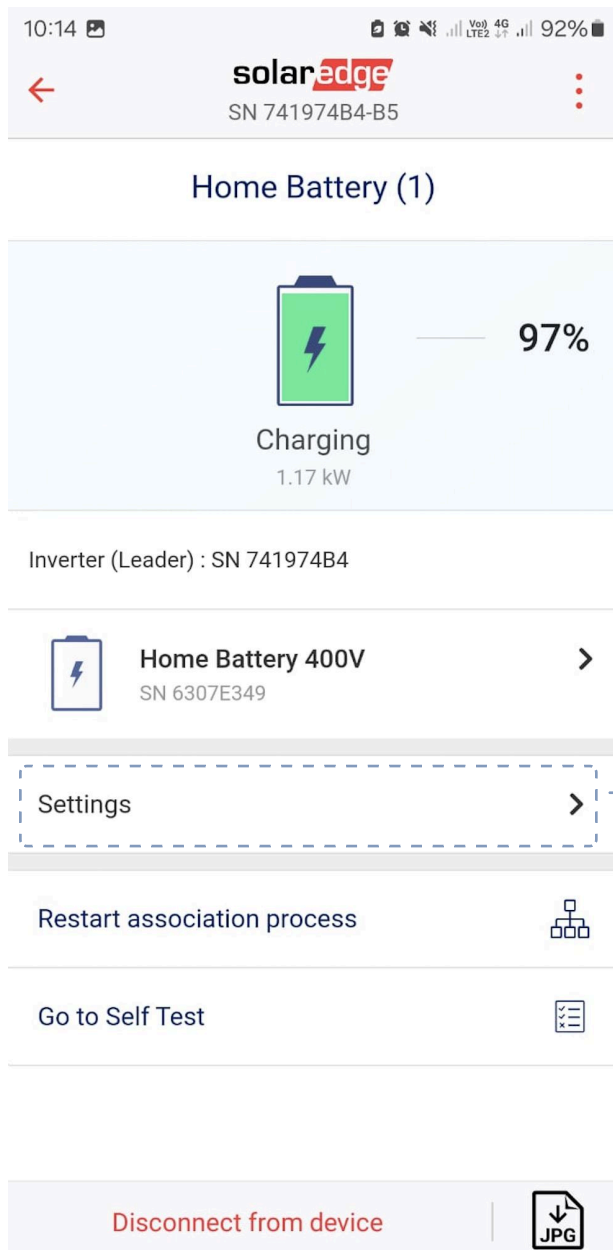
10:14

Vo) LTE2 4G 92%

solaredge
SN 741974B4-B5

Home Battery (1)

97%

Charging
1.17 kW

Inverter (Leader) : SN 741974B4

Home Battery 400V
SN 6307E349

Settings

Restart association process

Go to Self Test

Disconnect from device

JPG